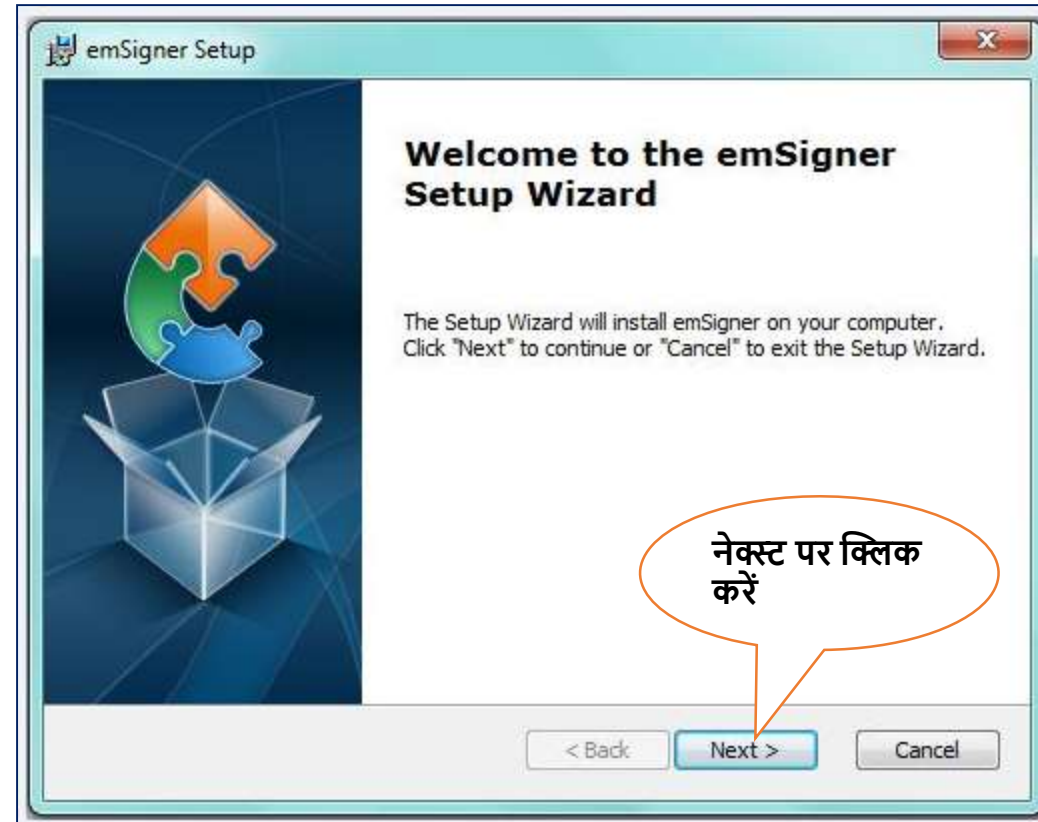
emSigner Setup

Welcome to the emSigner Setup Wizard

The Setup Wizard will install emSigner on your computer. Click "Next" to continue or "Cancel" to exit the Setup Wizard.

नेक्स्ट पर क्लिक करें

< Back

Next >

Cancel